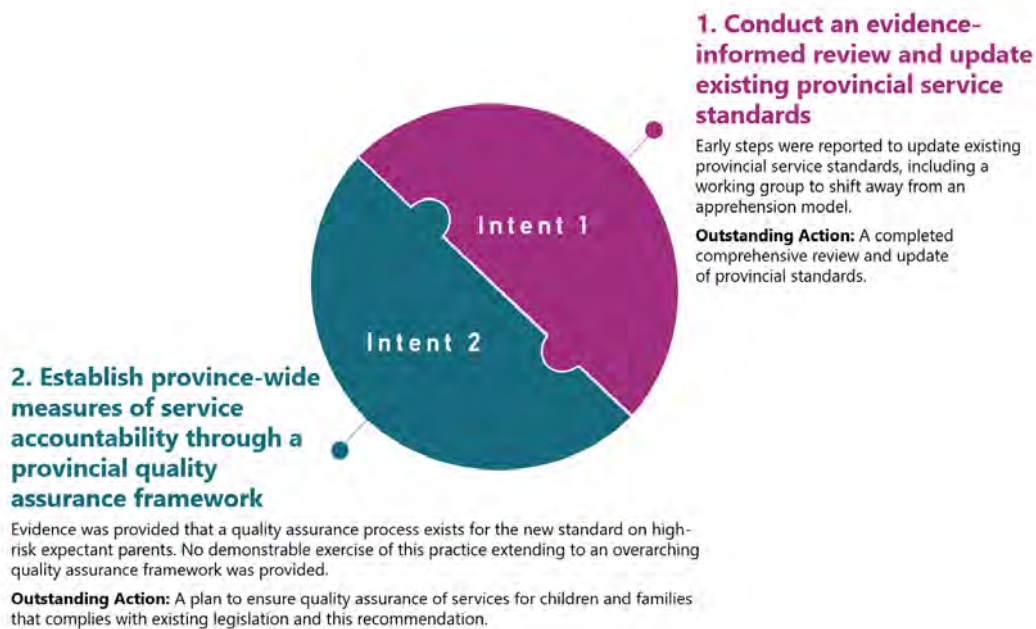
1. Conduct an evidence-informed review and update existing provincial service standards

Early steps were reported to update existing provincial service standards, including a working group to shift away from an apprehension model.

**Outstanding Action:** A completed comprehensive review and update of provincial standards.

Intent 1

Intent 2

2. Establish province-wide measures of service accountability through a provincial quality assurance framework

Evidence was provided that a quality assurance process exists for the new standard on high-risk expectant parents. No demonstrable exercise of this practice extending to an overarching quality assurance framework was provided.

**Outstanding Action:** A plan to ensure quality assurance of services for children and families that complies with existing legislation and this recommendation.